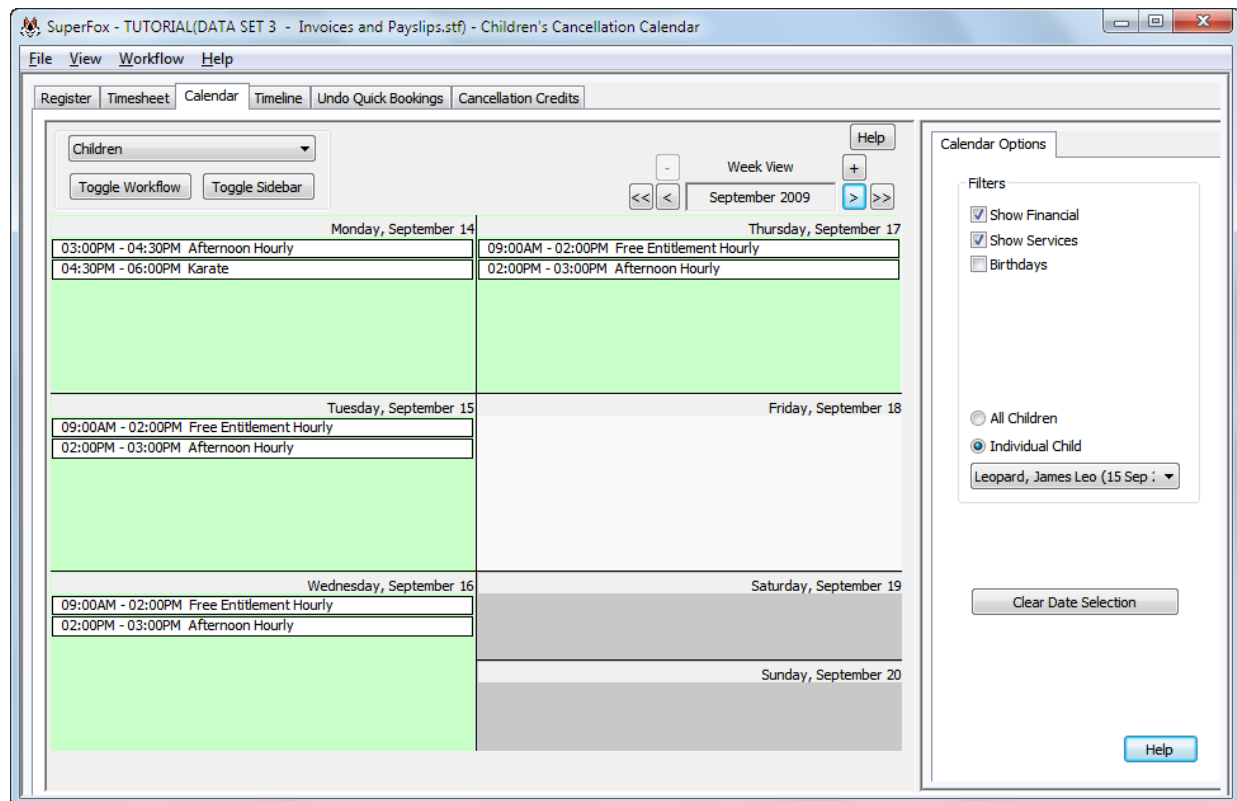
SuperFox - TUTORIAL(DATA SET 3 - Invoices and Payslips.stf) - Children's Cancellation Calendar

File View Workflow Help

Register | Timesheet | Calendar | Timeline | Undo Quick Bookings | Cancellation Credits

Children

Toggle Workflow | Toggle Sidebar

Help

- Week View +

<< < September 2009 > >>

Monday, September 14
03:00PM - 04:30PM Afternoon Hourly
04:30PM - 06:00PM Karate

Thursday, September 17
09:00AM - 02:00PM Free Entitlement Hourly
02:00PM - 03:00PM Afternoon Hourly

Tuesday, September 15
09:00AM - 02:00PM Free Entitlement Hourly
02:00PM - 03:00PM Afternoon Hourly

Friday, September 18

Wednesday, September 16
09:00AM - 02:00PM Free Entitlement Hourly
02:00PM - 03:00PM Afternoon Hourly

Saturday, September 19

Sunday, September 20

Calendar Options

Filters
Show Financial
Show Services
Birthdays

All Children
Individual Child
Leopard, James Leo (15 Sep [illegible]

Clear Date Selection

Help